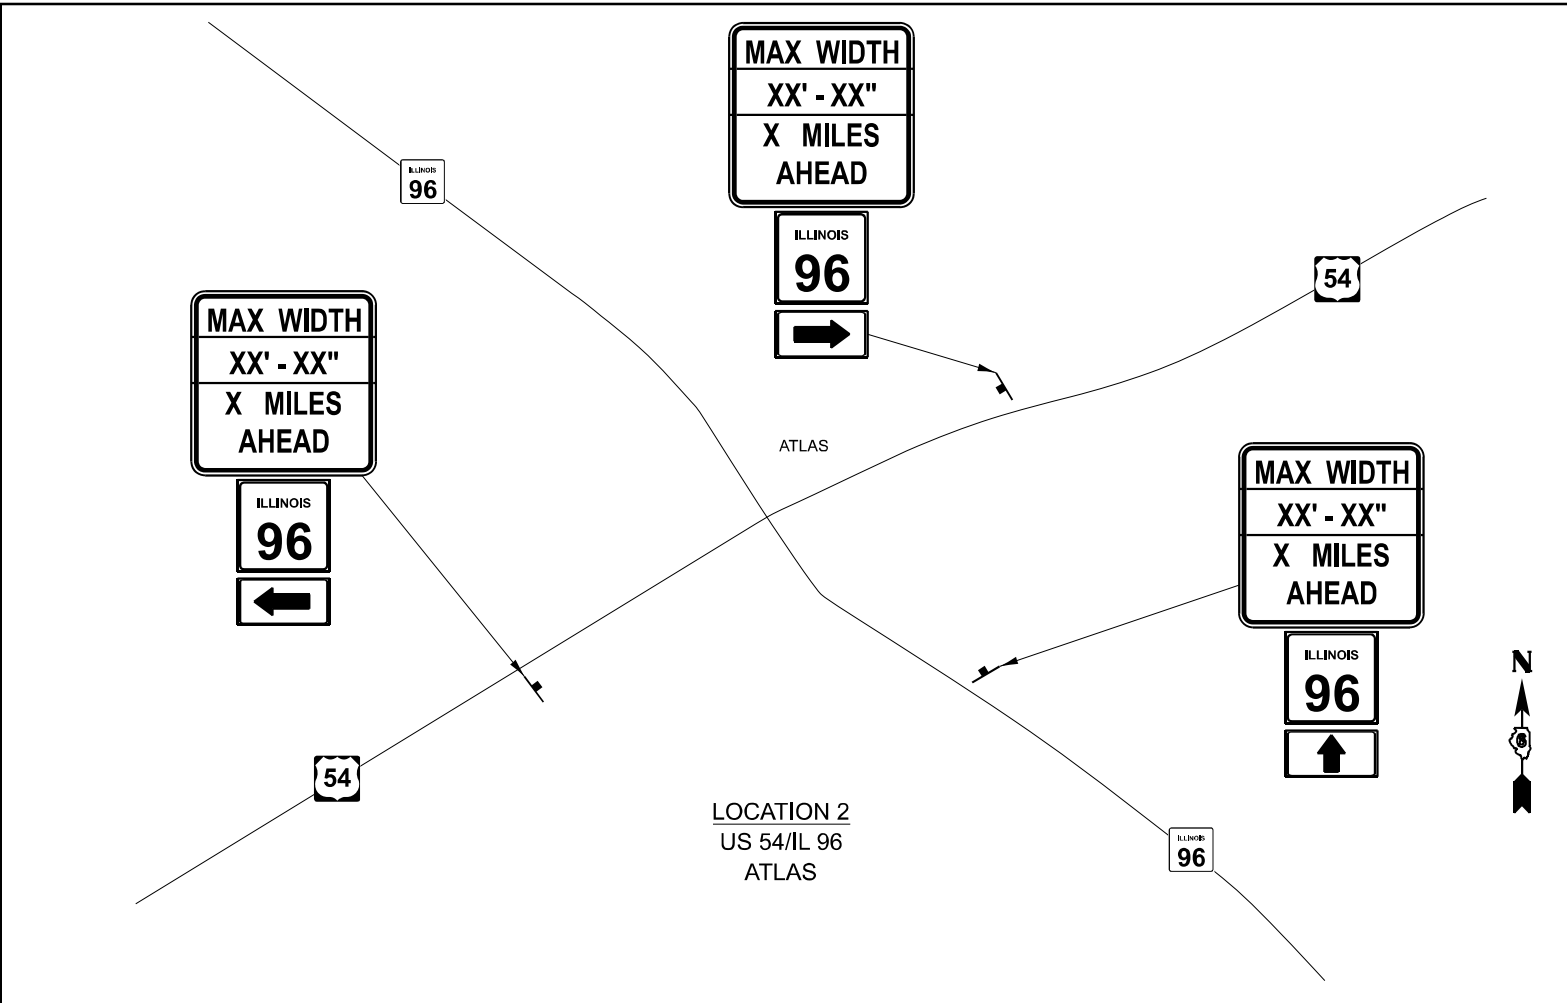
MAX WIDTH
XX' - XX"
X MILES
AHEAD

ILLINOIS
96

ILLINOIS
96

54

MAX WIDTH
XX' - XX"
X MILES
AHEAD

ILLINOIS
96

ATLAS

MAX WIDTH
XX' - XX"
X MILES
AHEAD

ILLINOIS
96

N

54

LOCATION 2
US 54/IL 96
ATLAS

ILLINOIS
96